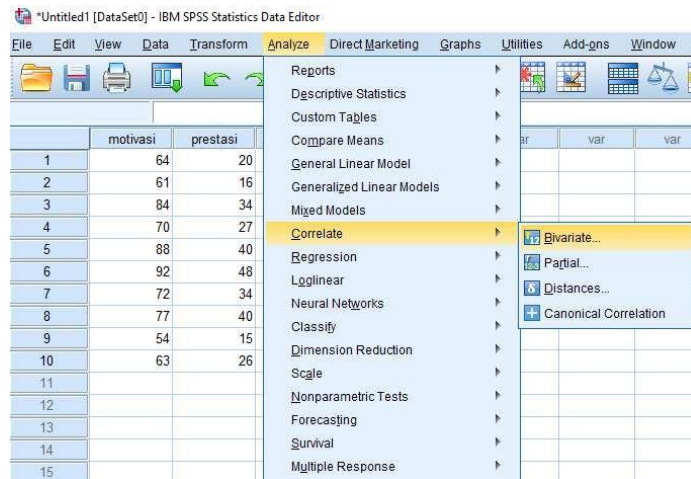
*Untitled1 [DataSet0] - IBM SPSS Statistics Data Editor

File Edit View Data Transform Analyze Direct Marketing Graphs Utilities Add-ons Window

| | motivasi | prestasi |
|---|---|---|
| 1 | 64 | 20 |
| 2 | 61 | 16 |
| 3 | 84 | 34 |
| 4 | 70 | 27 |
| 5 | 88 | 40 |
| 6 | 92 | 48 |
| 7 | 72 | 34 |
| 8 | 77 | 40 |
| 9 | 54 | 15 |
| 10 | 63 | 26 |
| 11 | | |
| 12 | | |
| 13 | | |
| 14 | | |
| 15 | | |

ar var var

Reports
Descriptive Statistics
Custom Tables
Compare Means
General Linear Model
Generalized Linear Models
Mixed Models
Correlate
Regression
Loglinear
Neural Networks
Classify
Dimension Reduction
Scale
Nonparametric Tests
Forecasting
Survival
Multiple Response

Bivariate...
Partial...
Distances...
Canonical Correlation